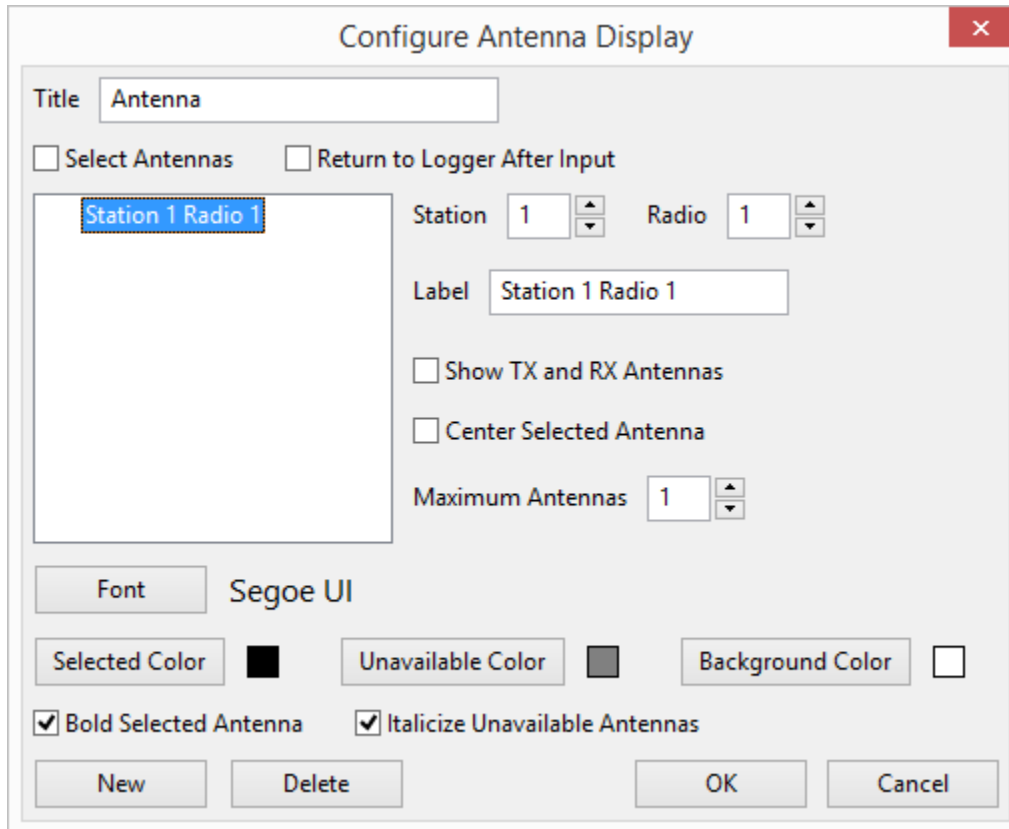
Configure Antenna Display

Title Antenna

Select Antennas Return to Logger After Input

Station 1 Radio 1

Station 1 Radio 1

Label Station 1 Radio 1

Show TX and RX Antennas

Center Selected Antenna

Maximum Antennas 1

Font Segoe UI

Selected Color Unavailable Color Background Color

Bold Selected Antenna Italicize Unavailable Antennas

New Delete OK Cancel